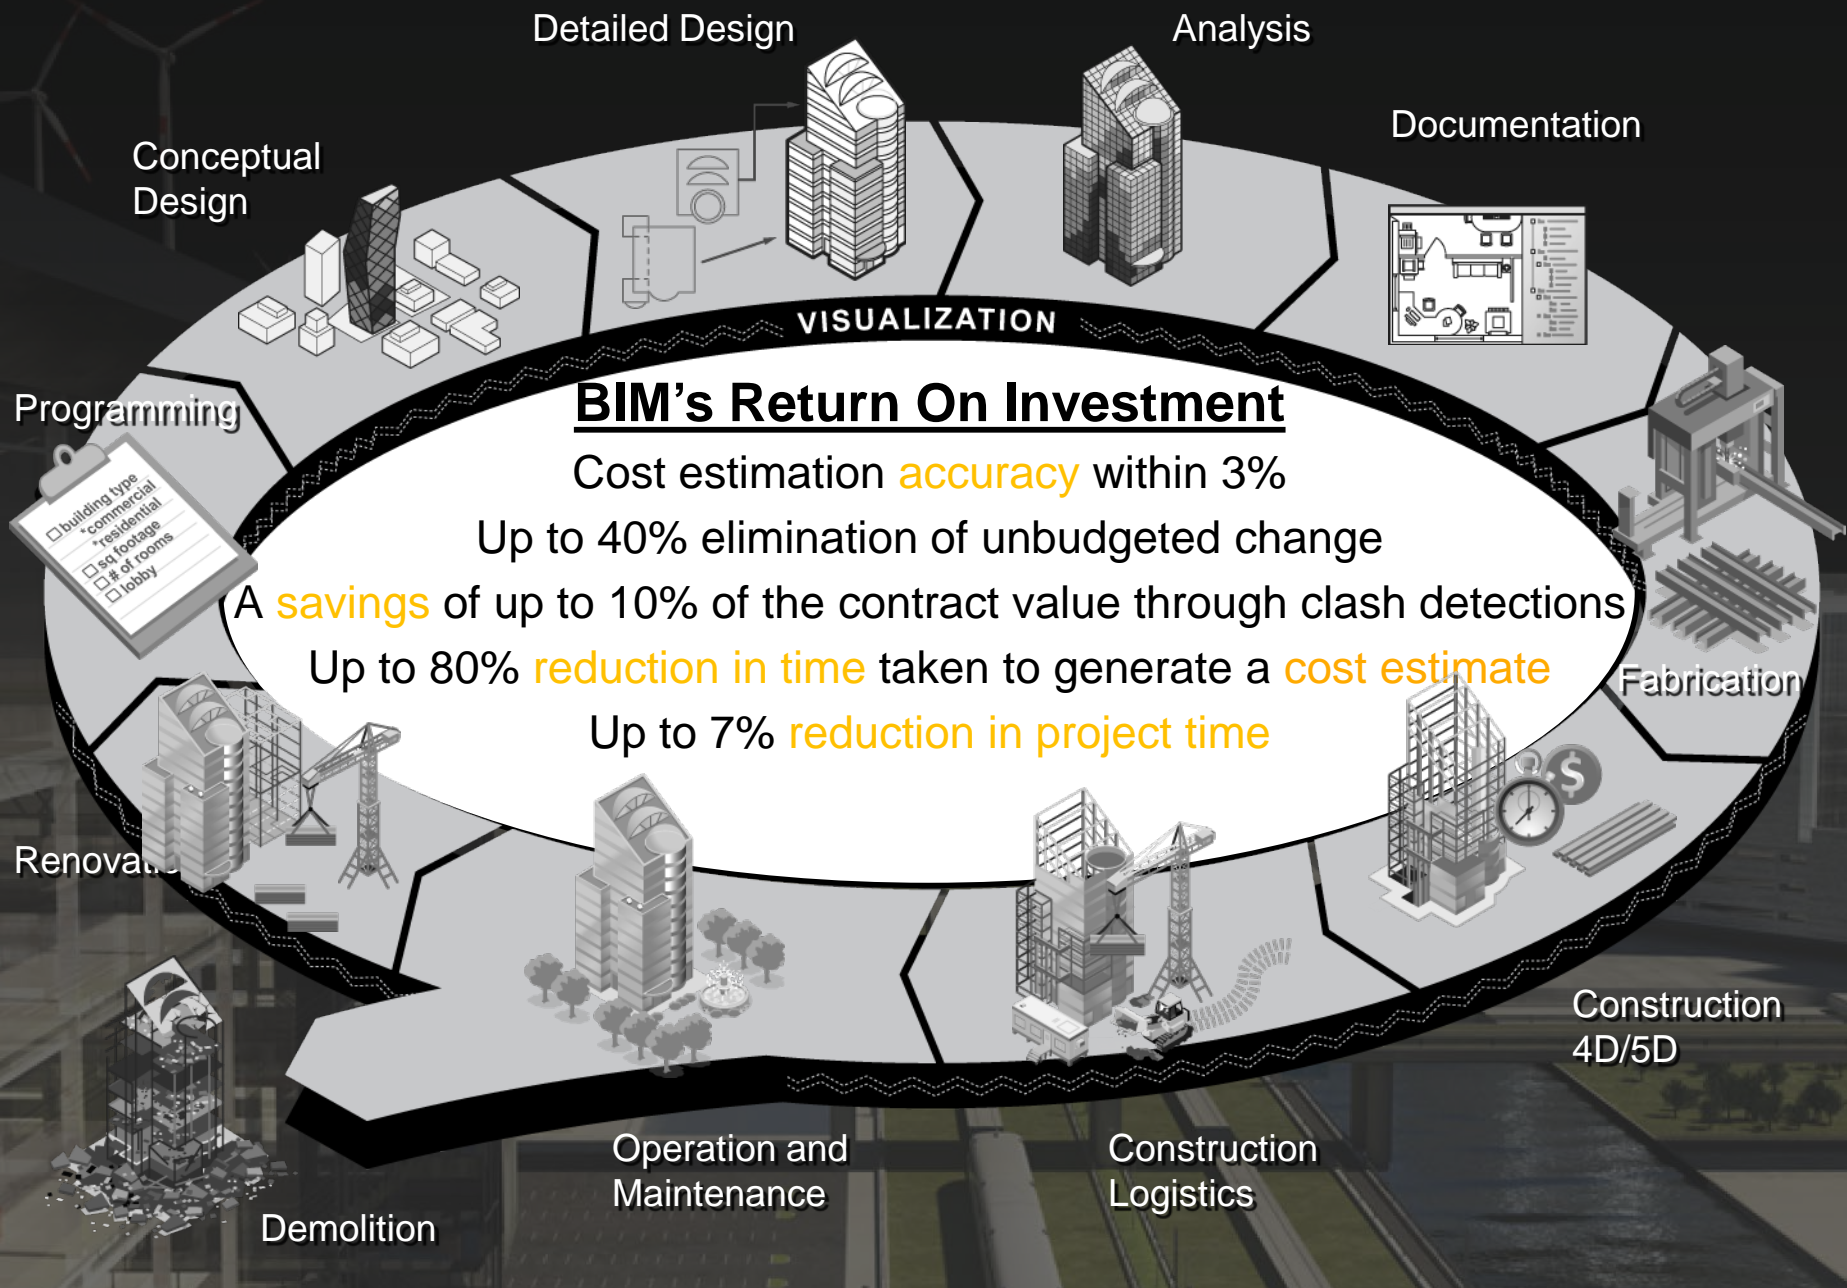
Detailed Design

Analysis

Documentation

Conceptual Design

VISUALIZATION

Programming

building type
*commercial
*residential
sq footage
# of rooms
lobby

BIM's Return On Investment

Cost estimation accuracy within 3%

Up to 40% elimination of unbudgeted change

A savings of up to 10% of the contract value through clash detections

Up to 80% reduction in time taken to generate a cost estimate

Up to 7% reduction in project time

Fabrication

Renova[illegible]

Construction 4D/5D

Operation and Maintenance

Construction Logistics

Demolition